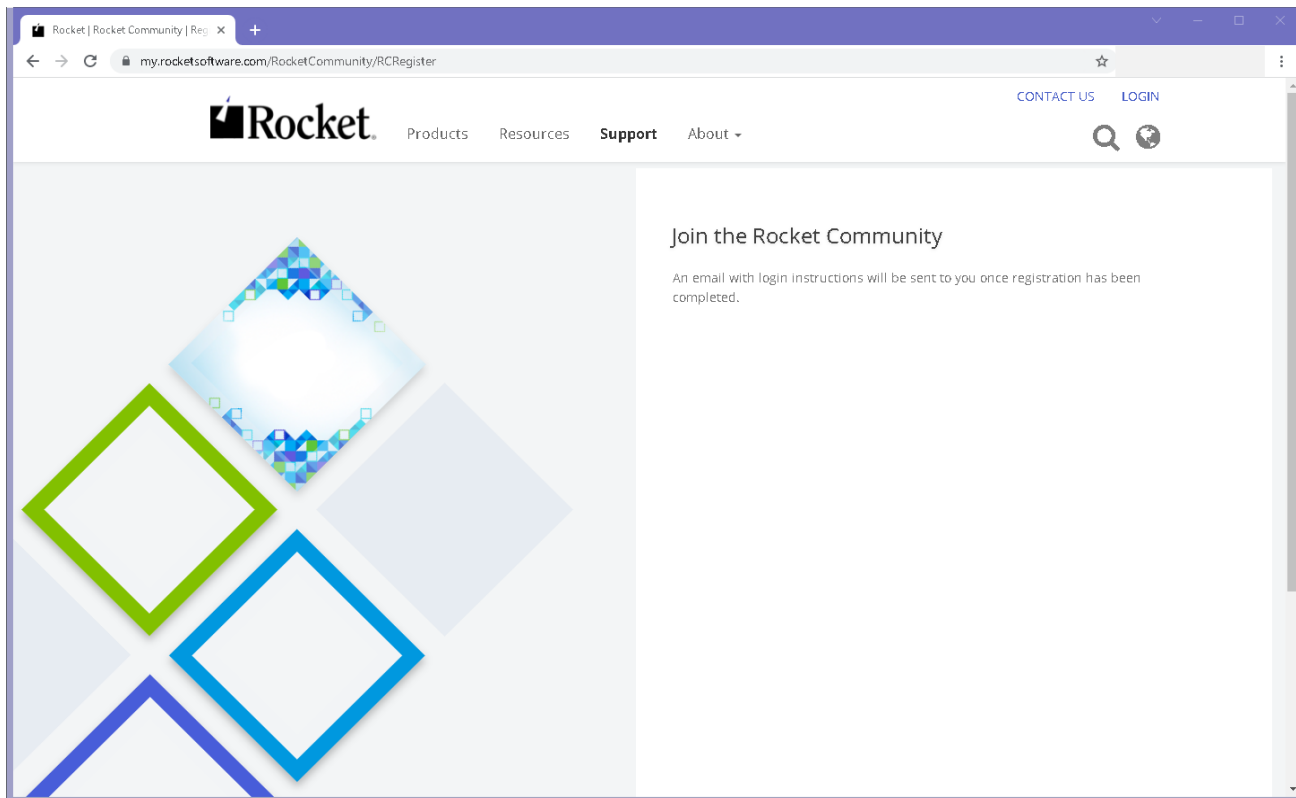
Rocket | Rocket Community | Reg

my.rocketsoftware.com/RocketCommunity/RCRegister

CONTACT US LOGIN

Rocket.

Products Resources Support About

Join the Rocket Community

An email with login instructions will be sent to you once registration has been completed.